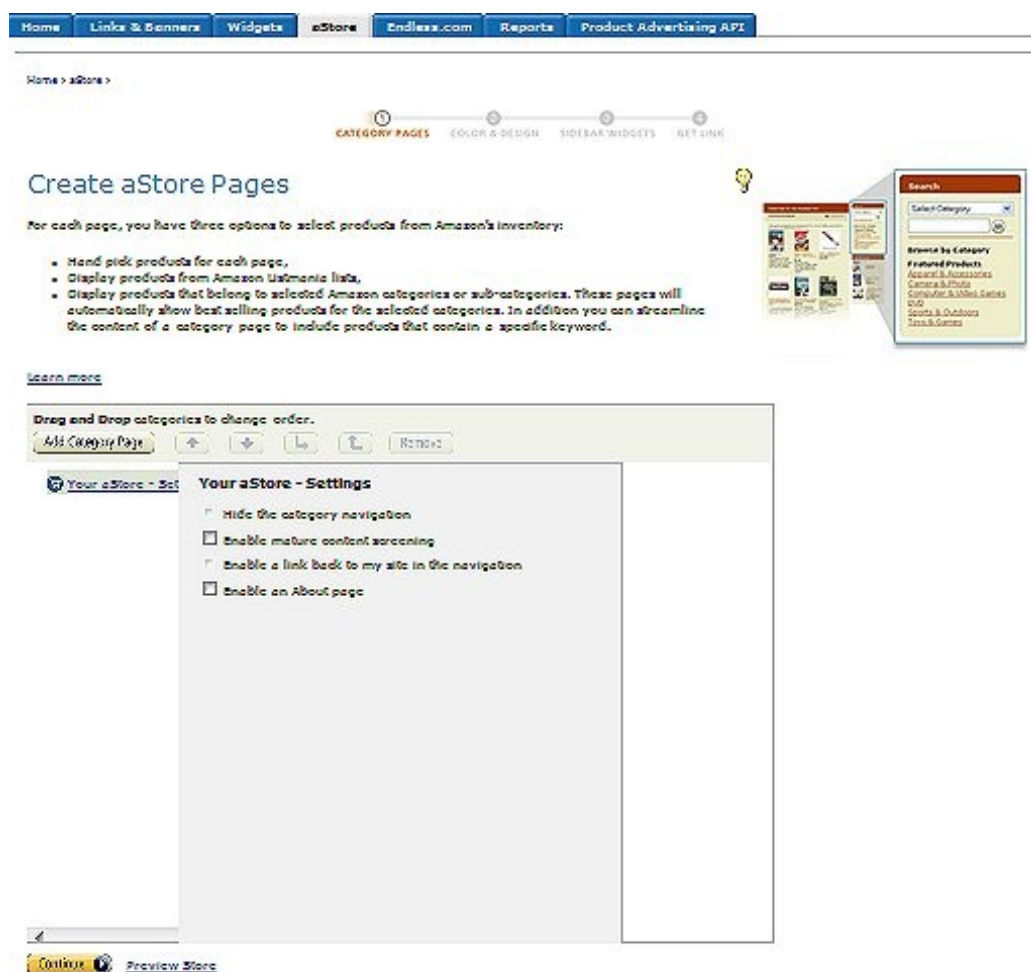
Home | Links & Banners | Widgets | aStore | Endless.com | Reports | Product Advertising API

Home > aStore >

CATEGORY PAGES COLOR & DESIGN SIDEBAR WIDGETS GET LINK

Create aStore Pages

For each page, you have three options to select products from Amazon's inventory:

- Hand pick products for each page,
- Display products from Amazon Listmania lists,
- Display products that belong to selected Amazon categories or sub-categories. These pages will automatically show best selling products for the selected categories. In addition you can streamline the content of a category page to include products that contain a specific keyword.

Search
Select Category
Browse by Category
Featured Products
Apparel & Accessories
Camera & Photo
Computer & Video Games
DVD
Sports & Outdoors
Toys & Games

Learn more

Drag and Drop categories to change order.
Add Category Page Remove

Your aStore - Set

Your aStore - Settings
Hide the category navigation
Enable mature content screening
Enable a link back to my site in the navigation
Enable an About page

Continue Preview Store